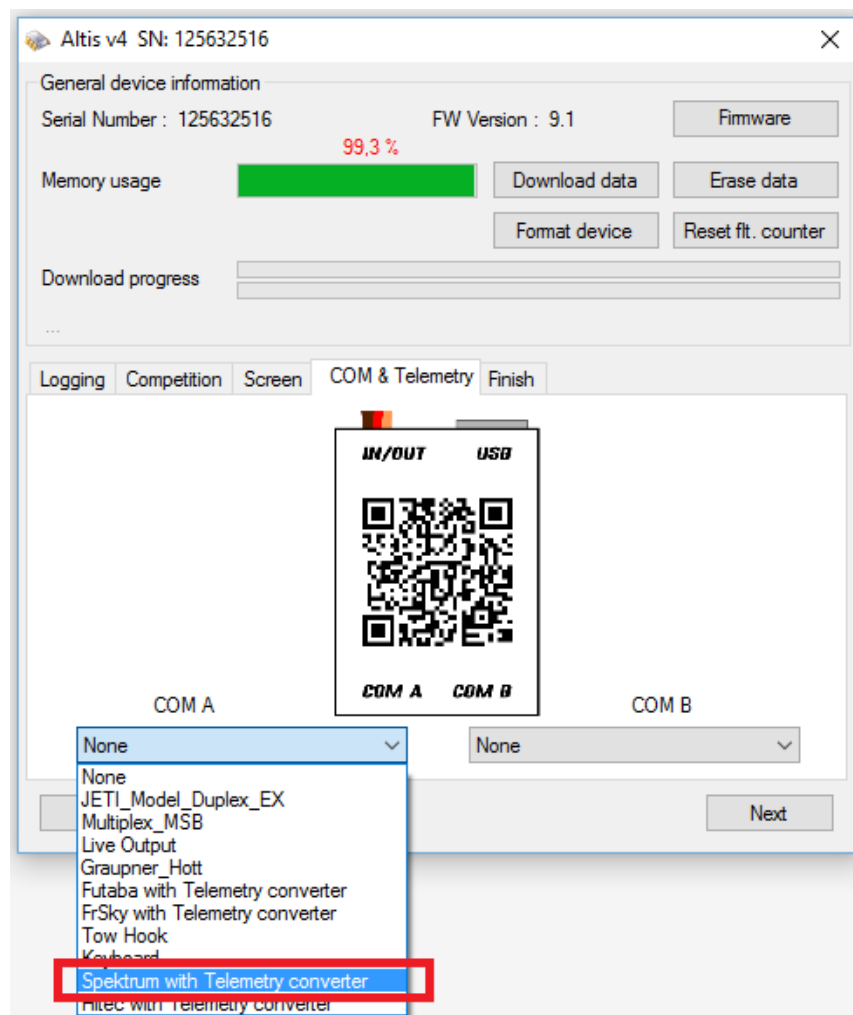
Altis v4 SN: 125632516

General device information

Serial Number : 125632516

FW Version : 9.1

Firmware

99,3 %

Memory usage

Download data

Erase data

Format device

Reset flt. counter

Download progress

...

Logging

Competition

Screen

COM & Telemetry

Finish

IN/OUT

USB

COM A

COM B

COM A

COM B

None

None

None
JETI_Model_Duplex_EX
Multiplex_MSB
Live Output
Graupner_Hott
Futaba with Telemetry converter
FrSky with Telemetry converter
Tow Hook
Keyboard
Spektrum with Telemetry converter
Hitec with Telemetry converter

Next